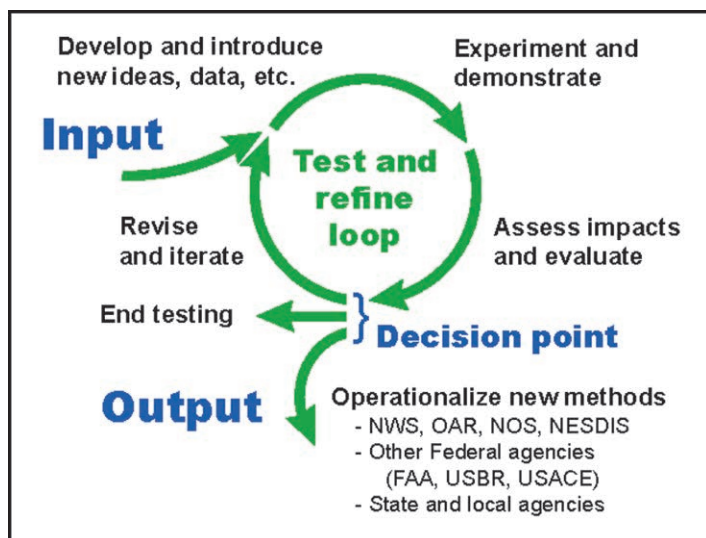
Develop and introduce new ideas, data, etc.

Experiment and demonstrate

Input

Test and refine loop

Revise and iterate

Assess impacts and evaluate

End testing

Decision point

Output

Operationalize new methods
- NWS, OAR, NOS, NESDIS
- Other Federal agencies (FAA, USBR, USACE)
- State and local agencies